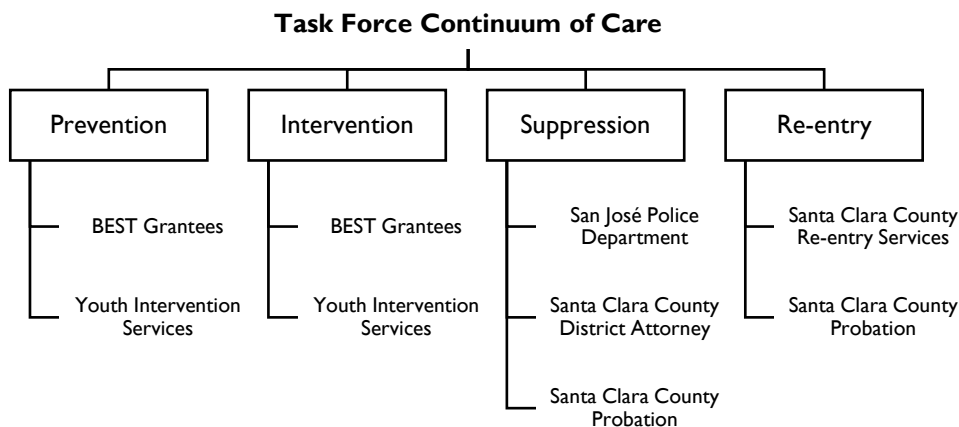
Task Force Continuum of Care

Prevention

BEST Grantees

Youth Intervention Services

Intervention

BEST Grantees

Youth Intervention Services

Suppression

San José Police Department

Santa Clara County District Attorney

Santa Clara County Probation

Re-entry

Santa Clara County Re-entry Services

Santa Clara County Probation